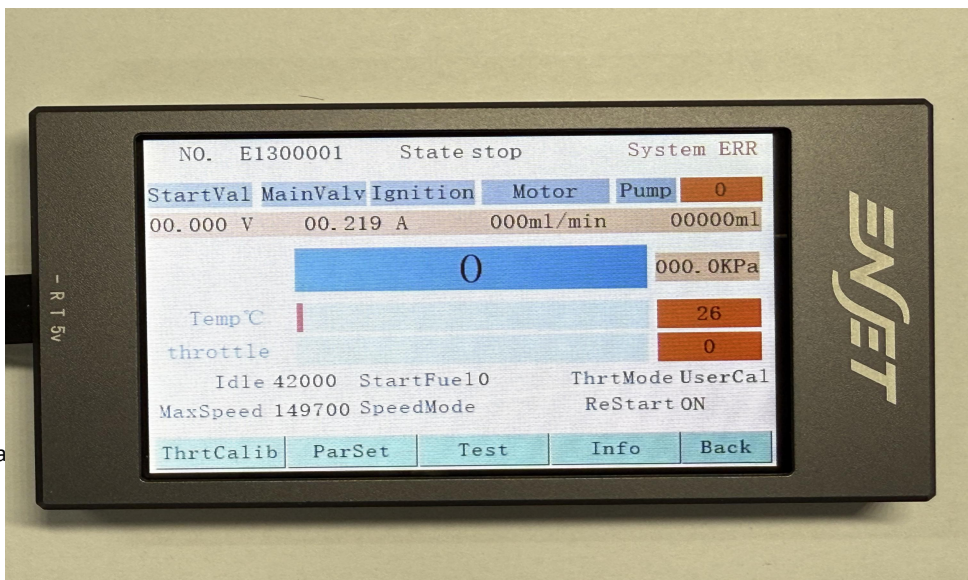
NO. E1300001 State stop System ERR

| StartVal | MainValv | Ignition | Motor | Pump | 0 |
|---|---|---|---|---|---|

00.000 V 00.219 A 000ml/min 00000ml

0 000.0KPa

Temp℃ 26

throttle 0

Idle 42000 StartFuel0 ThrtMode UserCal

MaxSpeed 149700 SpeedMode ReStart ON

ThrtCalib ParSet Test Info Back

- R T 5v

ENJET

a